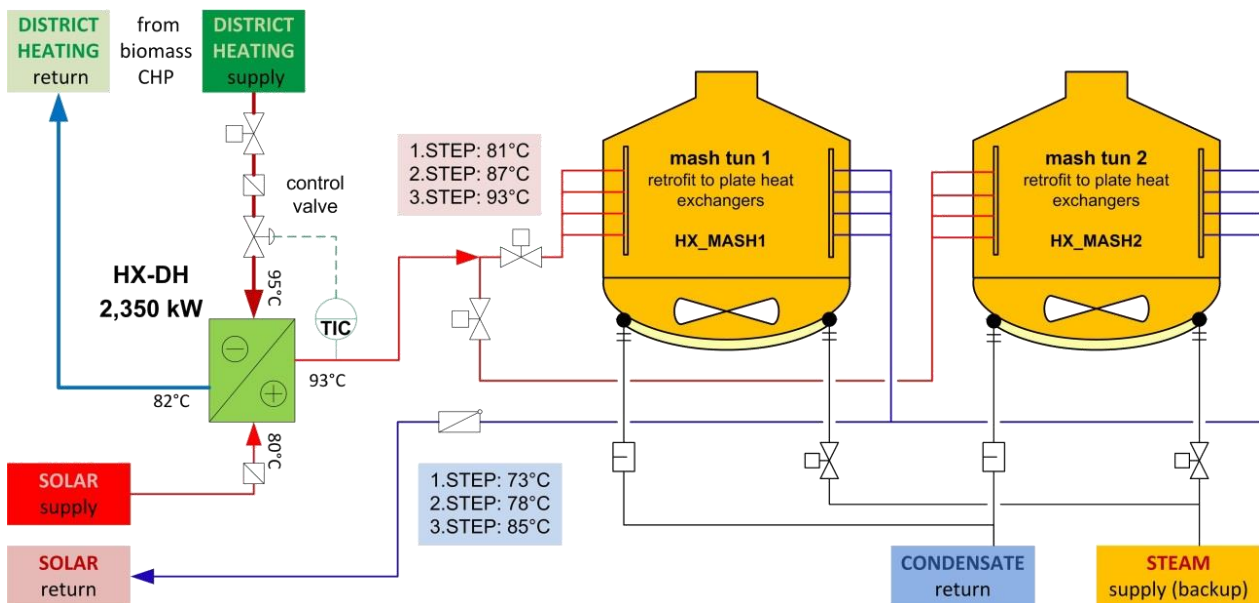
DISTRICT HEATING return

from biomass CHP

DISTRICT HEATING supply

control valve

1.STEP: 81°C
2.STEP: 87°C
3.STEP: 93°C

mash tun 1
retrofit to plate heat exchangers
HX_MASH1

mash tun 2
retrofit to plate heat exchangers
HX_MASH2

HX-DH
2,350 kW

95°C

TIC

93°C

82°C

80°C

SOLAR supply

1.STEP: 73°C
2.STEP: 78°C
3.STEP: 85°C

SOLAR return

CONDENSATE return

STEAM supply (backup)